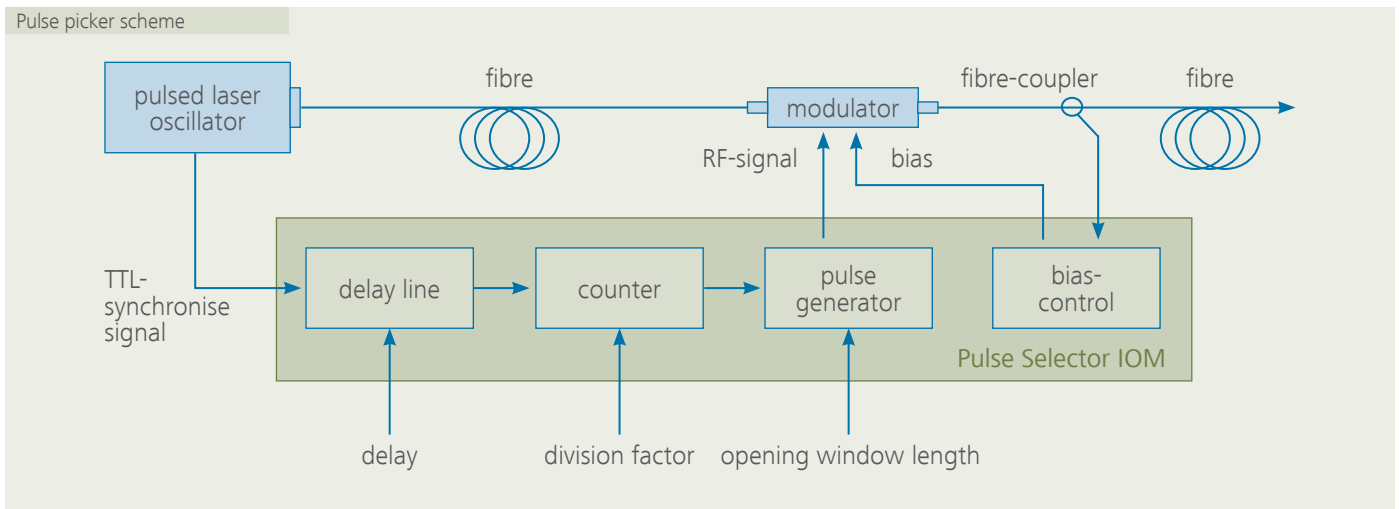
Pulse picker scheme

pulsed laser oscillator

fibre

modulator

fibre-coupler

fibre

RF-signal

bias

TTL-synchronise signal

delay line

counter

pulse generator

bias-control

Pulse Selector IOM

delay

division factor

opening window length